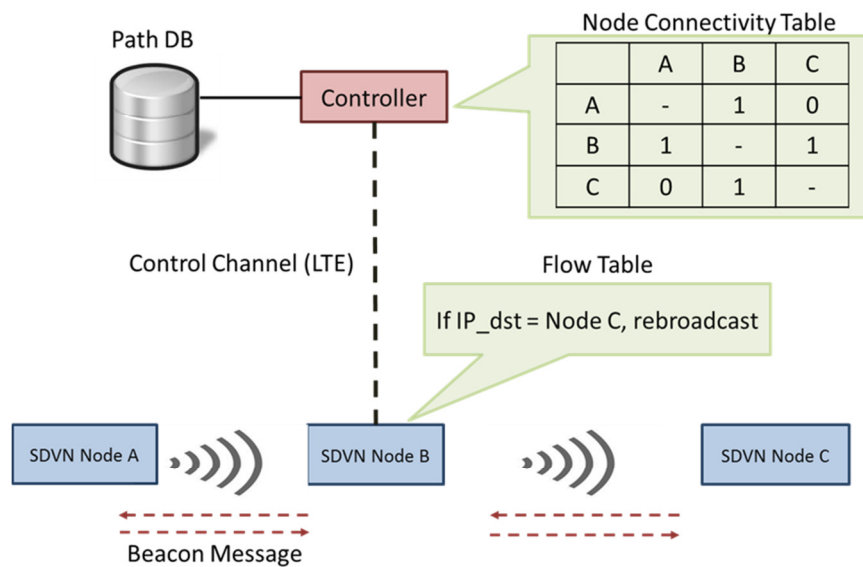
Path DB

Controller

Node Connectivity Table

| | A | B | C |
|---|---|---|---|
| A | - | 1 | 0 |
| B | 1 | - | 1 |
| C | 0 | 1 | - |

Control Channel (LTE)

Flow Table

If IP_dst = Node C, rebroadcast

SDVN Node A

SDVN Node B

SDVN Node C

Beacon Message